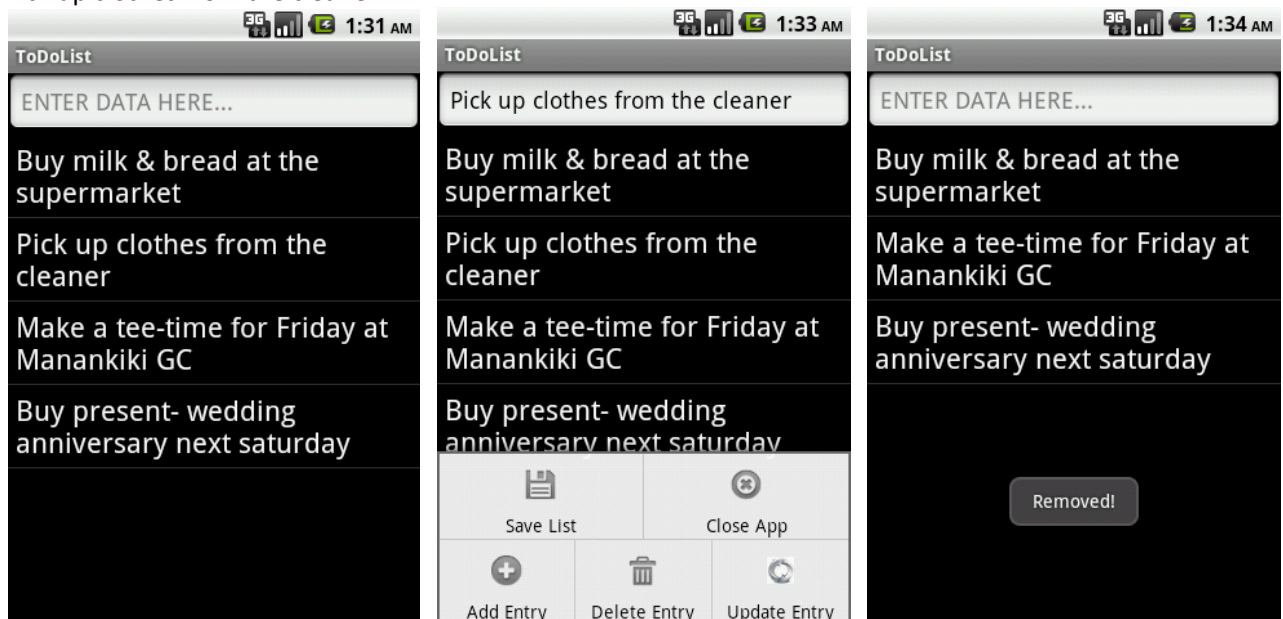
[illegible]

1:31 AM
ToDoList
ENTER DATA HERE...
Buy milk & bread at the supermarket
Pick up clothes from the cleaner
Make a tee-time for Friday at Manankiki GC
Buy present- wedding anniversary next saturday

1:33 AM
ToDoList
Pick up clothes from the cleaner
Buy milk & bread at the supermarket
Pick up clothes from the cleaner
Make a tee-time for Friday at Manankiki GC
Buy present- wedding anniversary next saturday
Save List
Close App
Add Entry
Delete Entry
Update Entry

1:34 AM
ToDoList
ENTER DATA HERE...
Buy milk & bread at the supermarket
Make a tee-time for Friday at Manankiki GC
Buy present- wedding anniversary next saturday
Removed!